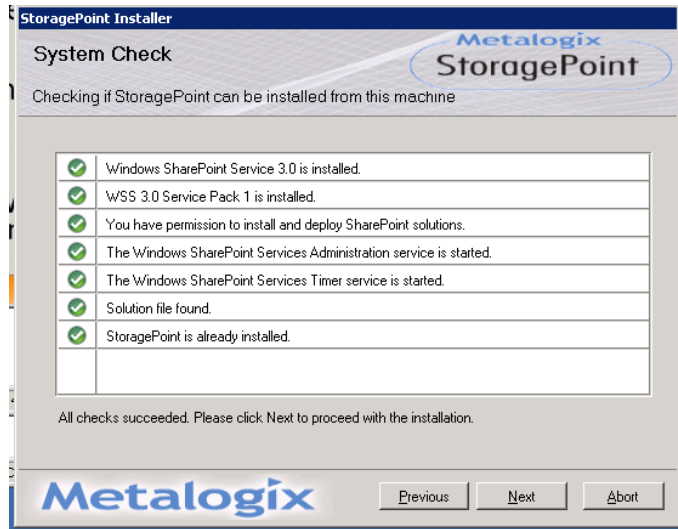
StoragePoint Installer

System Check

Metalogix StoragePoint

Checking if StoragePoint can be installed from this machine

| | |
|---|---|
| | Windows SharePoint Service 3.0 is installed. |
| | WSS 3.0 Service Pack 1 is installed. |
| | You have permission to install and deploy SharePoint solutions. |
| | The Windows SharePoint Services Administration service is started. |
| | The Windows SharePoint Services Timer service is started. |
| | Solution file found. |
| | StoragePoint is already installed. |

All checks succeeded. Please click Next to proceed with the installation.

Metalogix

Previous Next Abort